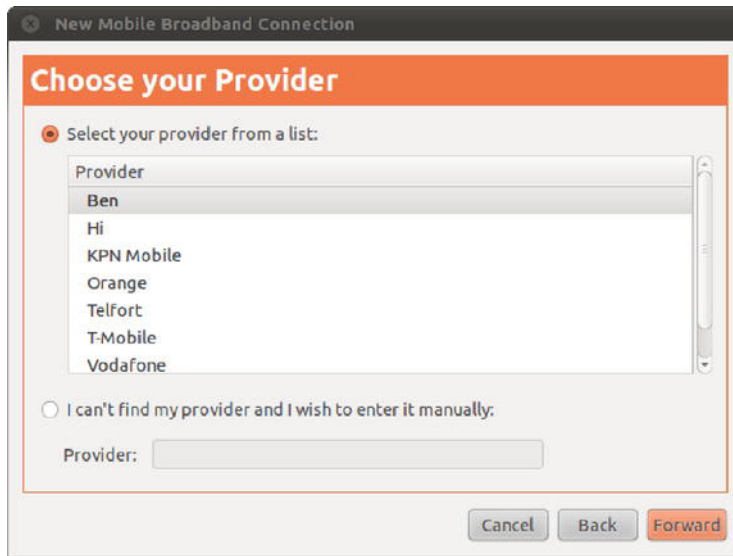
New Mobile Broadband Connection

Choose your Provider

Select your provider from a list:

Provider
Ben
Hi
KPN Mobile
Orange
Telfort
T-Mobile
Vodafone

I can't find my provider and I wish to enter it manually:

Provider:

Cancel Back Forward